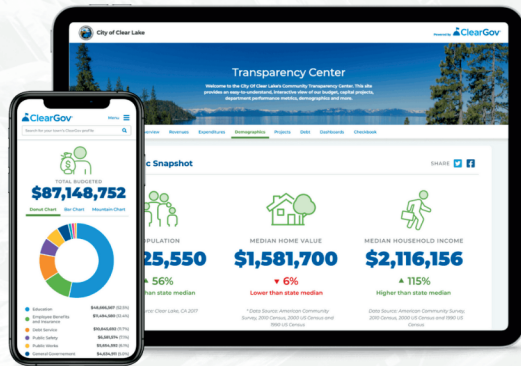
City of Clear Lake

Powered by ClearGov

Transparency Center

Welcome to the City Of Clear Lake's Community Transparency Center. This site provides an easy-to-understand, interactive view of our budget, capital projects, department performance metrics, demographics and more.

Overview Revenues Expenditures Demographics Projects Debt Dashboards Checkbook

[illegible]ic Snapshot

SHARE

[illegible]OPULATION
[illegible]25,550
▲ 56%
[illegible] than state median
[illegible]urce: City of Clear Lake, CA 2017

MEDIAN HOME VALUE
$1,581,700
▼ 6%
Lower than state median
* Data Source: American Community Survey, 2010 Census, 2000 Census and 1990 US Census

MEDIAN HOUSEHOLD INCOME
$2,116,156
▲ 115%
Higher than state median
* Data Source: American Community Survey, 2010 Census, 2000 Census and 1990 US Census

ClearGov

Menu

Search for your town's ClearGov profile

TOTAL BUDGETED
$87,148,752

Donut Chart Bar Chart Mountain Chart

Education $48,666,507 (55.8%)
Employee Benefits and Insurance $11,484,384 (13.2%)
Debt Service $10,662,653 (12.2%)
Public Safety $5,076,705 (5.8%)
Public Works $3,814,393 (4.4%)
General Government $4,634,111 (5.3%)